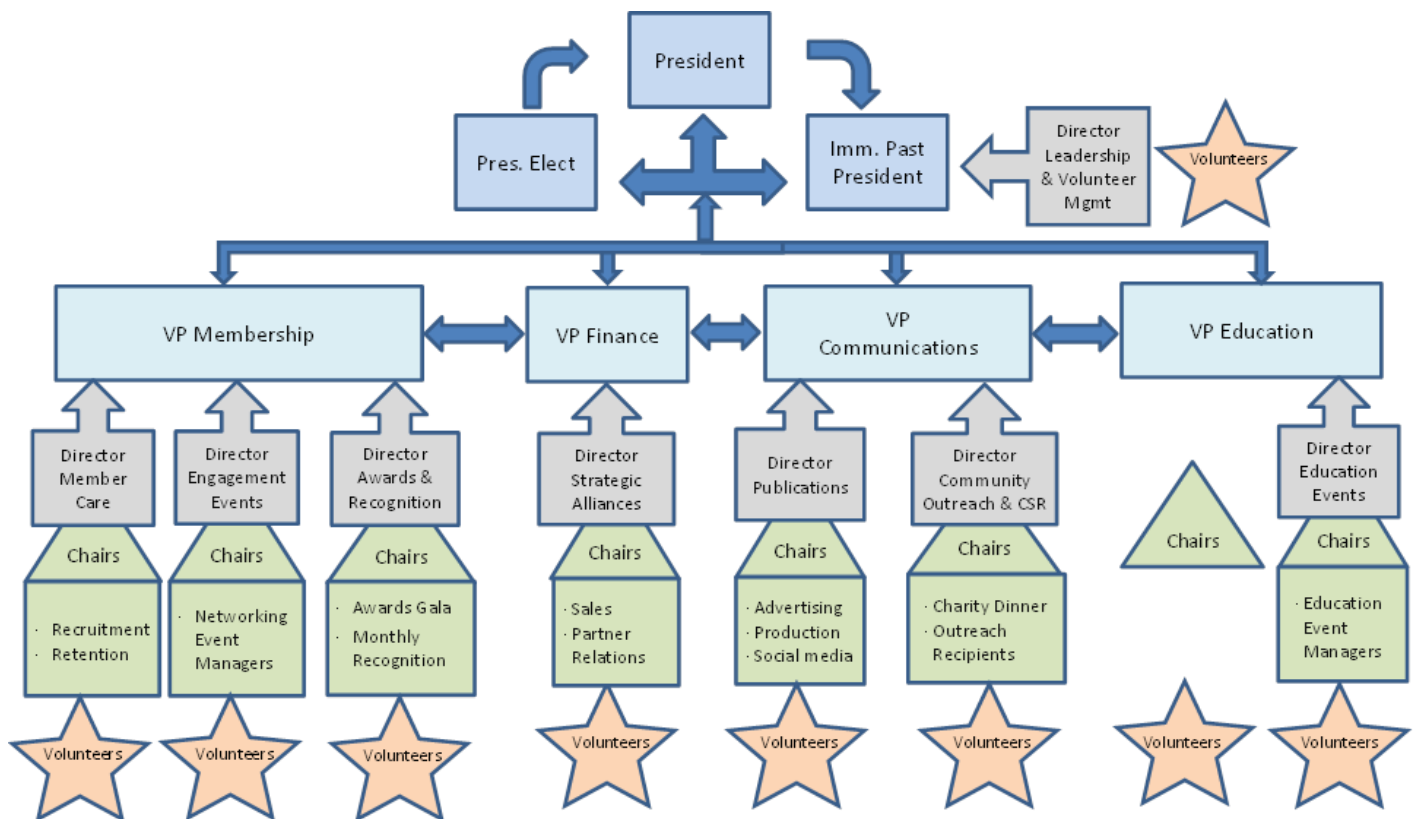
President

Pres. Elect

Imm. Past President

Director Leadership & Volunteer Mgmt

Volunteers

VP Membership

VP Finance

VP Communications

VP Education

Director Member Care

Chairs

· Recruitment
· Retention

Volunteers

Director Engagement Events

Chairs

· Networking Event Managers

Volunteers

Director Awards & Recognition

Chairs

· Awards Gala
· Monthly Recognition

Volunteers

Director Strategic Alliances

Chairs

· Sales
· Partner Relations

Volunteers

Director Publications

Chairs

· Advertising
· Production
· Social media

Volunteers

Director Community Outreach & CSR

Chairs

· Charity Dinner
· Outreach Recipients

Volunteers

Chairs

Volunteers

Director Education Events

Chairs

· Education Event Managers

Volunteers